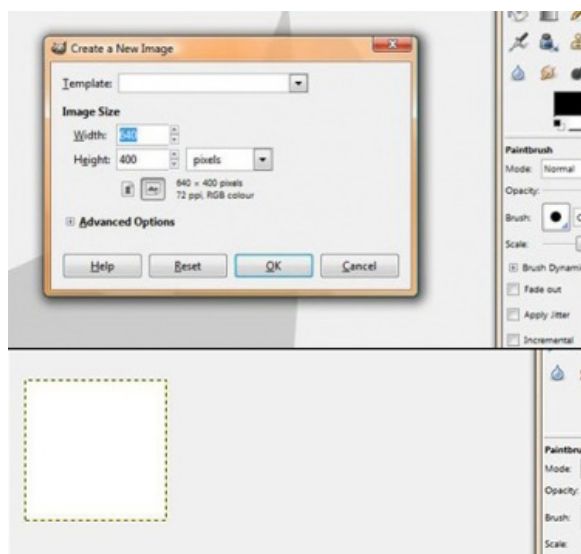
Create a New Image

Template:

Image Size

Width: 640

Height: 400 pixels

640 × 400 pixels
72 ppi, RGB colour

Advanced Options

Help Reset OK Cancel

Paintbrush

Mode: Normal

Opacity:

Brush:

Scale:

Brush Dynami

Fade out

Apply Jitter

Incremental

Paintbru

Mode:

Opacity:

Brush:

Scale: